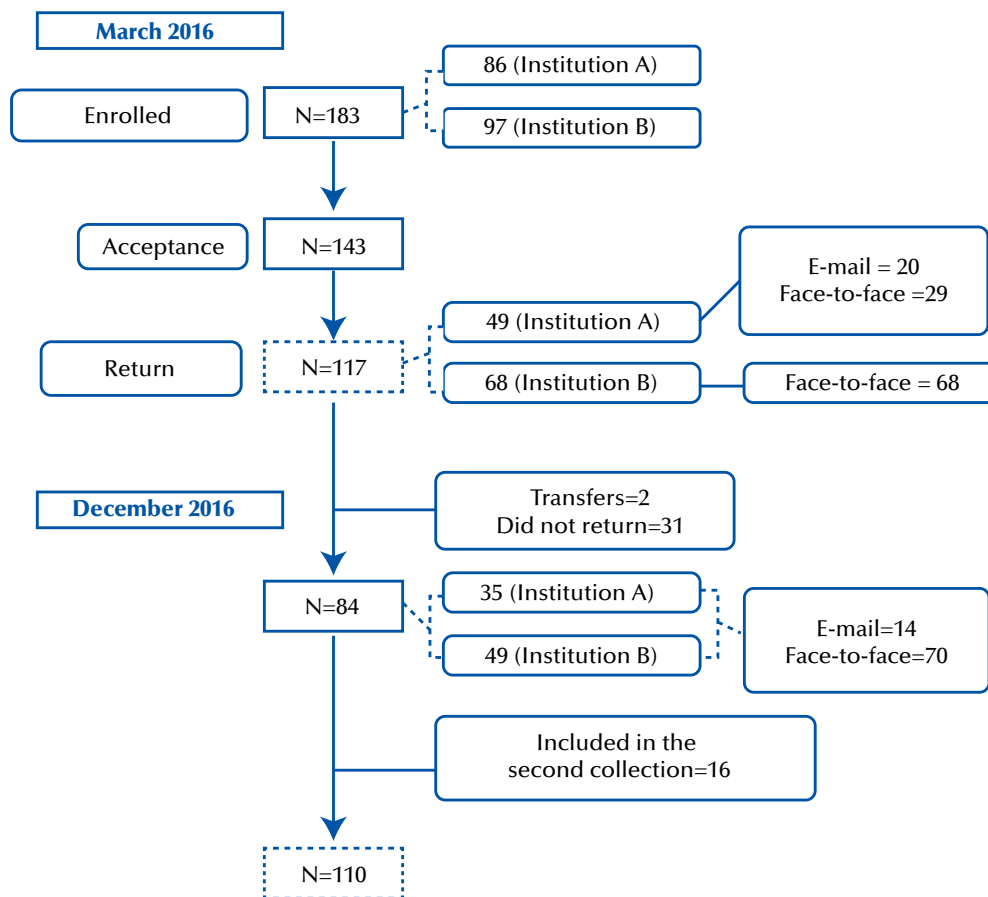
March 2016

Enrolled

N=183

86 (Institution A)

97 (Institution B)

Acceptance

N=143

E-mail = 20
Face-to-face =29

Return

N=117

49 (Institution A)

68 (Institution B)

Face-to-face = 68

December 2016

Transfers=2
Did not return=31

N=84

35 (Institution A)

49 (Institution B)

E-mail=14
Face-to-face=70

Included in the second collection=16

N=110